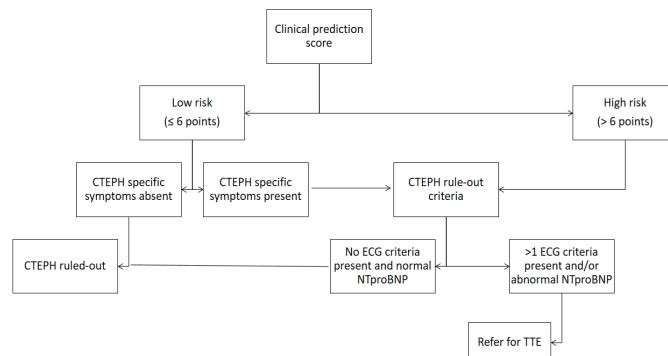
Clinical prediction score

Low risk
(≤ 6 points)

High risk
(> 6 points)

CTEPH specific symptoms absent

CTEPH specific symptoms present

CTEPH rule-out criteria

CTEPH ruled-out

No ECG criteria present and normal NTproBNP

>1 ECG criteria present and/or abnormal NTproBNP

Refer for TTE